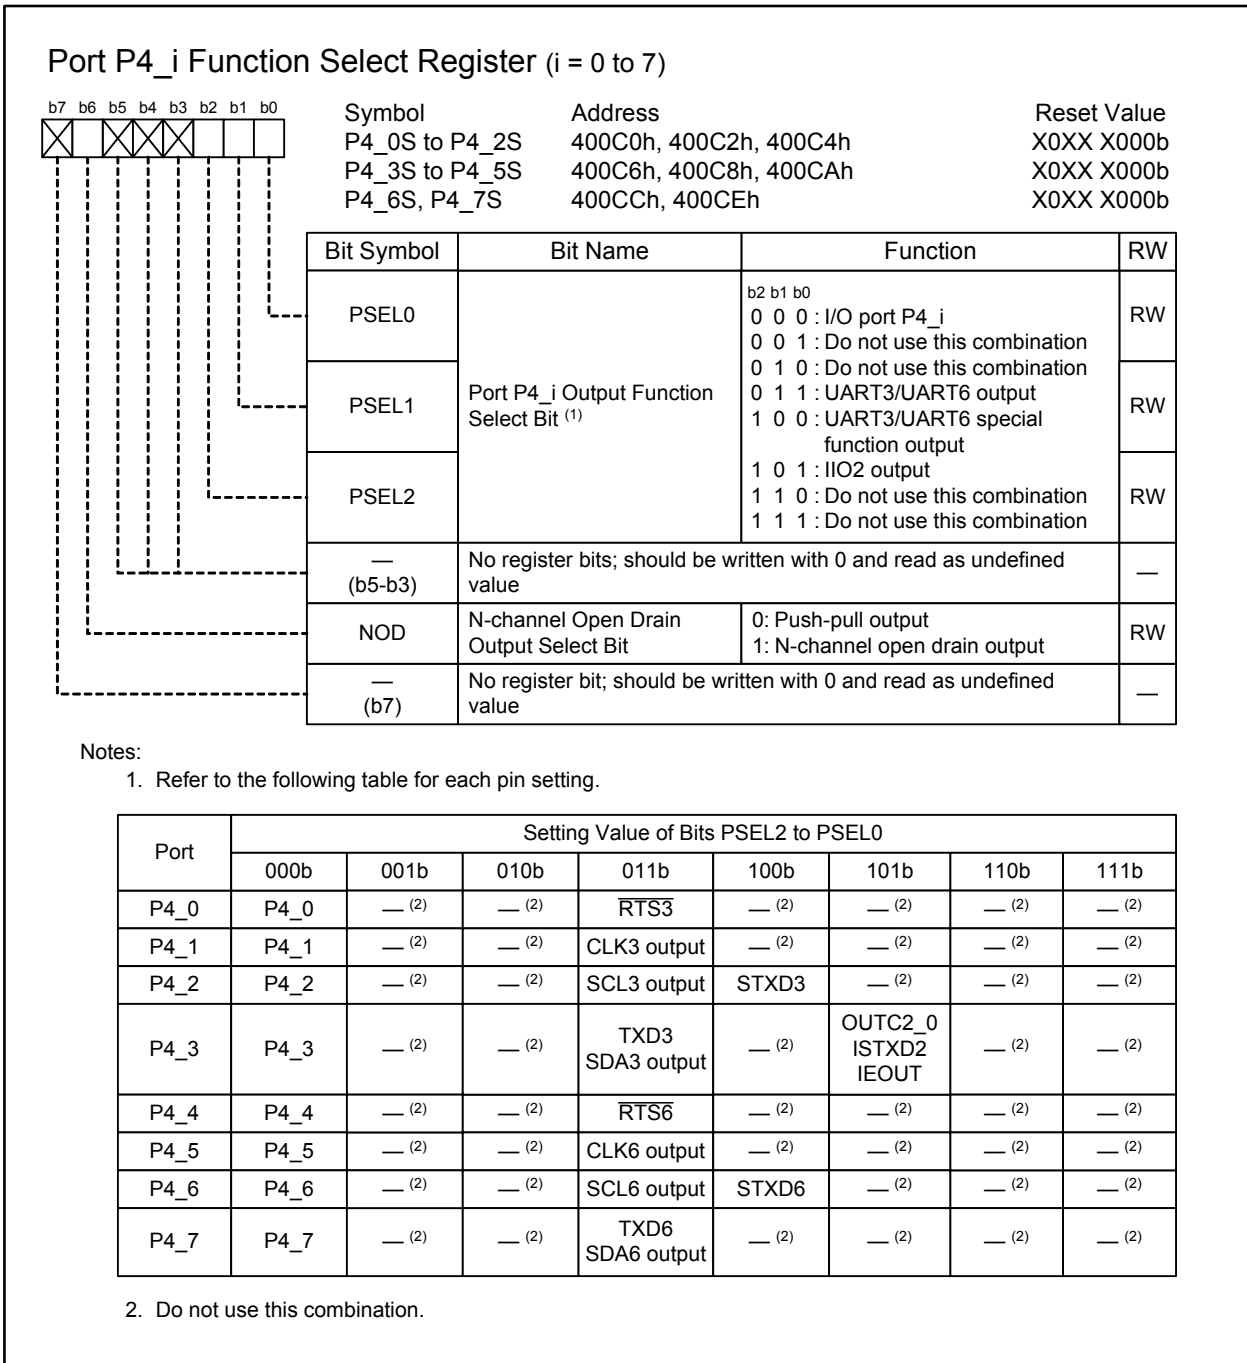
Port P4_i Function Select Register (i = 0 to 7)

b7 b6 b5 b4 b3 b2 b1 b0

| Symbol | Address | Reset Value |
|---|---|---|
| P4_0S to P4_2S | 400C0h, 400C2h, 400C4h | X0XX X000b |
| P4_3S to P4_5S | 400C6h, 400C8h, 400CAh | X0XX X000b |
| P4_6S, P4_7S | 400CCh, 400CEh | X0XX X000b |

| Bit Symbol | Bit Name | Function | RW |
|---|---|---|---|
| PSEL0 | Port P4_i Output Function Select Bit $^{(1)}$ | b2 b1 b0<br>0 0 0 : I/O port P4_i<br>0 0 1 : Do not use this combination<br>0 1 0 : Do not use this combination<br>0 1 1 : UART3/UART6 output<br>1 0 0 : UART3/UART6 special function output<br>1 0 1 : IIO2 output<br>1 1 0 : Do not use this combination<br>1 1 1 : Do not use this combination | RW |
| PSEL1 | | | RW |
| PSEL2 | | | RW |
| — (b5-b3) | No register bits; should be written with 0 and read as undefined value | | — |
| NOD | N-channel Open Drain Output Select Bit | 0: Push-pull output<br>1: N-channel open drain output | RW |
| — (b7) | No register bit; should be written with 0 and read as undefined value | | — |

Notes:
1. Refer to the following table for each pin setting.

| Port | Setting Value of Bits PSEL2 to PSEL0 | | | | | | | |
|---|---|---|---|---|---|---|---|---|
| | 000b | 001b | 010b | 011b | 100b | 101b | 110b | 111b |
| P4_0 | P4_0 | — $^{(2)}$ | — $^{(2)}$ | $\overline{RTS3}$ | — $^{(2)}$ | — $^{(2)}$ | — $^{(2)}$ | — $^{(2)}$ |
| P4_1 | P4_1 | — $^{(2)}$ | — $^{(2)}$ | CLK3 output | — $^{(2)}$ | — $^{(2)}$ | — $^{(2)}$ | — $^{(2)}$ |
| P4_2 | P4_2 | — $^{(2)}$ | — $^{(2)}$ | SCL3 output | STXD3 | — $^{(2)}$ | — $^{(2)}$ | — $^{(2)}$ |
| P4_3 | P4_3 | — $^{(2)}$ | — $^{(2)}$ | TXD3 SDA3 output | — $^{(2)}$ | OUTC2_0 ISTXD2 IEOUT | — $^{(2)}$ | — $^{(2)}$ |
| P4_4 | P4_4 | — $^{(2)}$ | — $^{(2)}$ | $\overline{RTS6}$ | — $^{(2)}$ | — $^{(2)}$ | — $^{(2)}$ | — $^{(2)}$ |
| P4_5 | P4_5 | — $^{(2)}$ | — $^{(2)}$ | CLK6 output | — $^{(2)}$ | — $^{(2)}$ | — $^{(2)}$ | — $^{(2)}$ |
| P4_6 | P4_6 | — $^{(2)}$ | — $^{(2)}$ | SCL6 output | STXD6 | — $^{(2)}$ | — $^{(2)}$ | — $^{(2)}$ |
| P4_7 | P4_7 | — $^{(2)}$ | — $^{(2)}$ | TXD6 SDA6 output | — $^{(2)}$ | — $^{(2)}$ | — $^{(2)}$ | — $^{(2)}$ |

2. Do not use this combination.